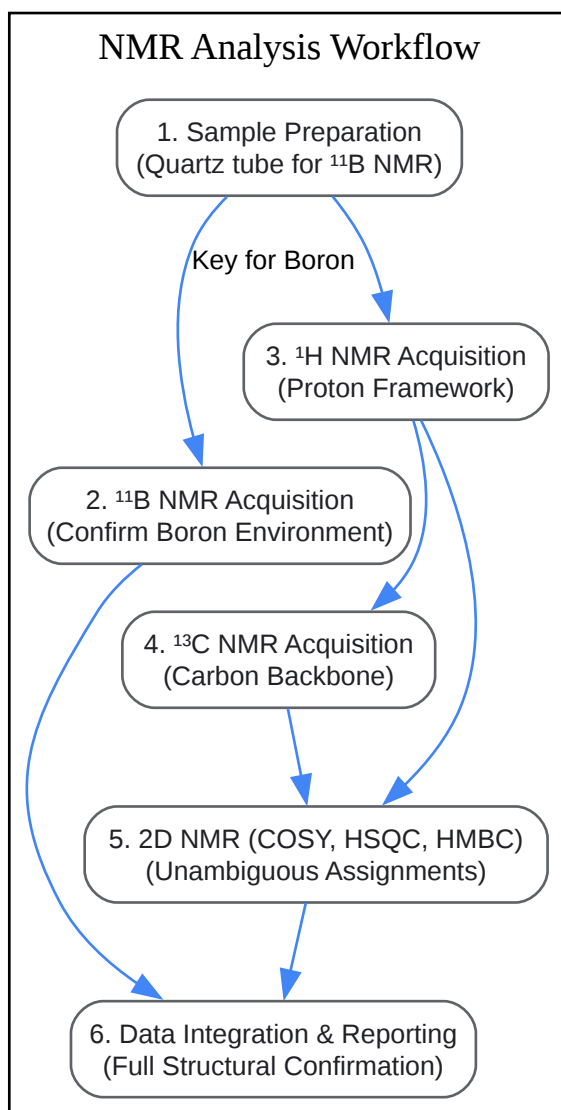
NMR Analysis Workflow

1. Sample Preparation
(Quartz tube for $^{11}$B NMR)

Key for Boron

3. $^{1}$H NMR Acquisition
(Proton Framework)

2. $^{11}$B NMR Acquisition
(Confirm Boron Environment)

4. $^{13}$C NMR Acquisition
(Carbon Backbone)

5. 2D NMR (COSY, HSQC, HMBC)
(Unambiguous Assignments)

6. Data Integration & Reporting
(Full Structural Confirmation)